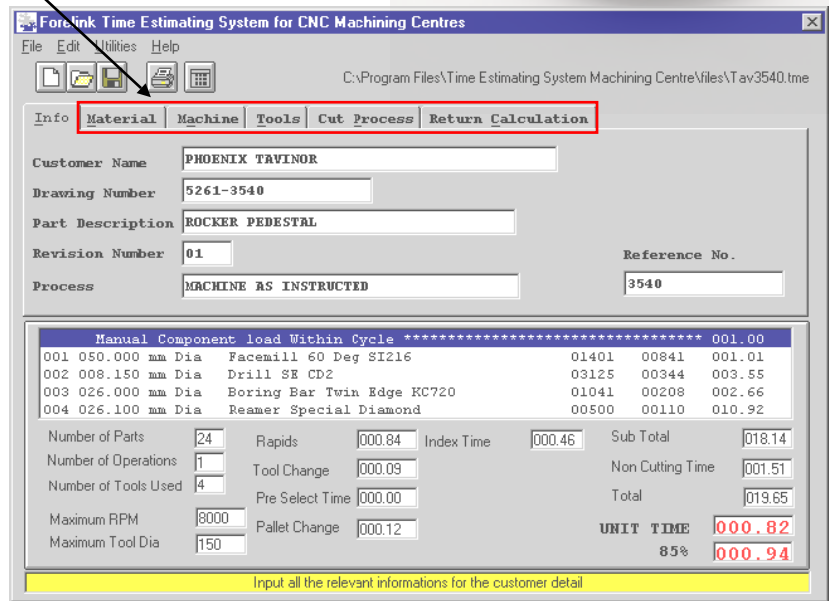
Forelink Time Estimating System for CNC Machining Centres

File Edit Utilities Help

C:\Program Files\Time Estimating System Machining Centre\files\Tav3540.tme

Info | Material | Machine | Tools | Cut Process | Return Calculation

Customer Name PHOENIX TAVINOR

Drawing Number 5261-3540

Part Description ROCKER PEDESTAL

Revision Number 01

Reference No. 3540

Process MACHINE AS INSTRUCTED

Manual Component load Within Cycle ****************************** 001.00
001 050.000 mm Dia Facemill 60 Deg SI216 01401 00841 001.01
002 008.150 mm Dia Drill SE CD2 03125 00344 003.55
003 026.000 mm Dia Boring Bar Twin Edge KC720 01041 00208 002.66
004 026.100 mm Dia Reamer Special Diamond 00500 00110 010.92

Number of Parts 24
Number of Operations 1
Number of Tools Used 4
Maximum RPM 8000
Maximum Tool Dia 150

Rapids 000.84
Tool Change 000.09
Pre Select Time 000.00
Pallet Change 000.12
Index Time 000.46

Sub Total 018.14
Non Cutting Time 001.51
Total 019.65
UNIT TIME 000.82
85% 000.94

Input all the relevant informations for the customer detail